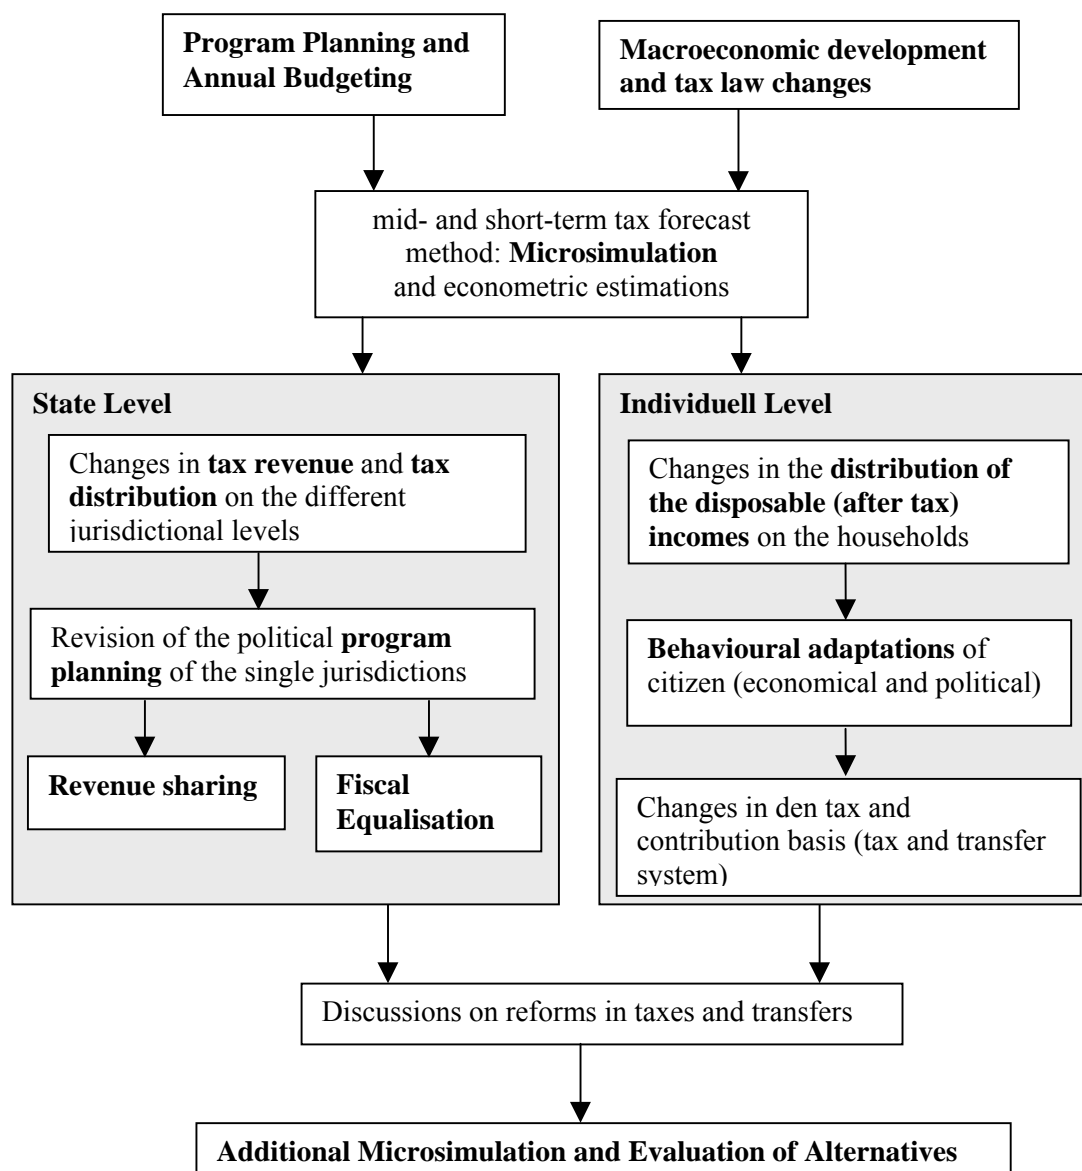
Program Planning and Annual Budgeting

Macroeconomic development and tax law changes

mid- and short-term tax forecast method: Microsimulation and econometric estimations

State Level

Changes in tax revenue and tax distribution on the different jurisdictional levels

Revision of the political program planning of the single jurisdictions

Revenue sharing

Fiscal Equalisation

Individuell Level

Changes in the distribution of the disposable (after tax) incomes on the households

Behavioural adaptations of citizen (economical and political)

Changes in den tax and contribution basis (tax and transfer system)

Discussions on reforms in taxes and transfers

Additional Microsimulation and Evaluation of Alternatives